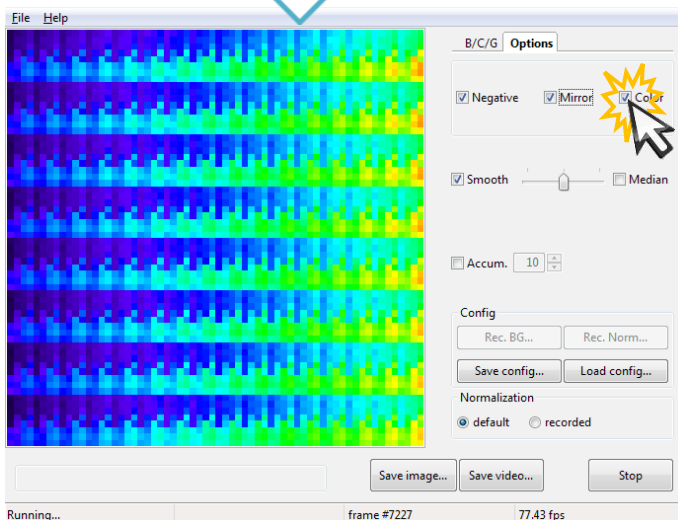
File Help

B/C/G Options

Negative Mirror Color

Smooth Median

Accum. 10

Config

Rec. BG... Rec. Norm...

Save config... Load config...

Normalization

default recorded

Save image... Save video... Stop

Running... frame #7227 77.43 fps